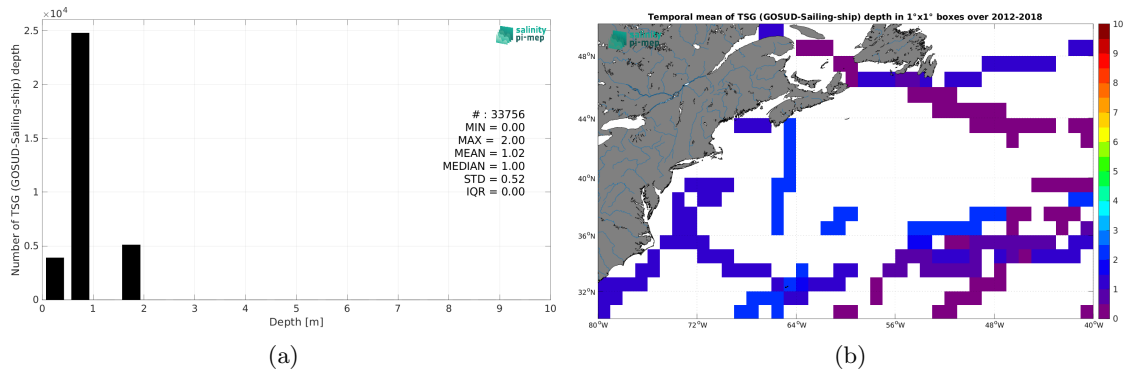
$\times 10^4$
2.5
2
1.5
1
0.5
0
Number of TSG (GOSUD-Sailing-ship) depth
0 1 2 3 4 5 6 7 8 9 10
Depth [m]
salinity pi-mep
# : 33756
MIN = 0.00
MAX = 2.00
MEAN = 1.02
MEDIAN = 1.00
STD = 0.52
IQR = 0.00

(a)

Temporal mean of TSG (GOSUD-Sailing-ship) depth in 1°x1° boxes over 2012-2018
salinity pi-mep
48°N
44°N
40°N
36°N
32°N
80°W 72°W 64°W 56°W 48°W 40°W
10
9
8
7
6
5
4
3
2
1
0

(b)